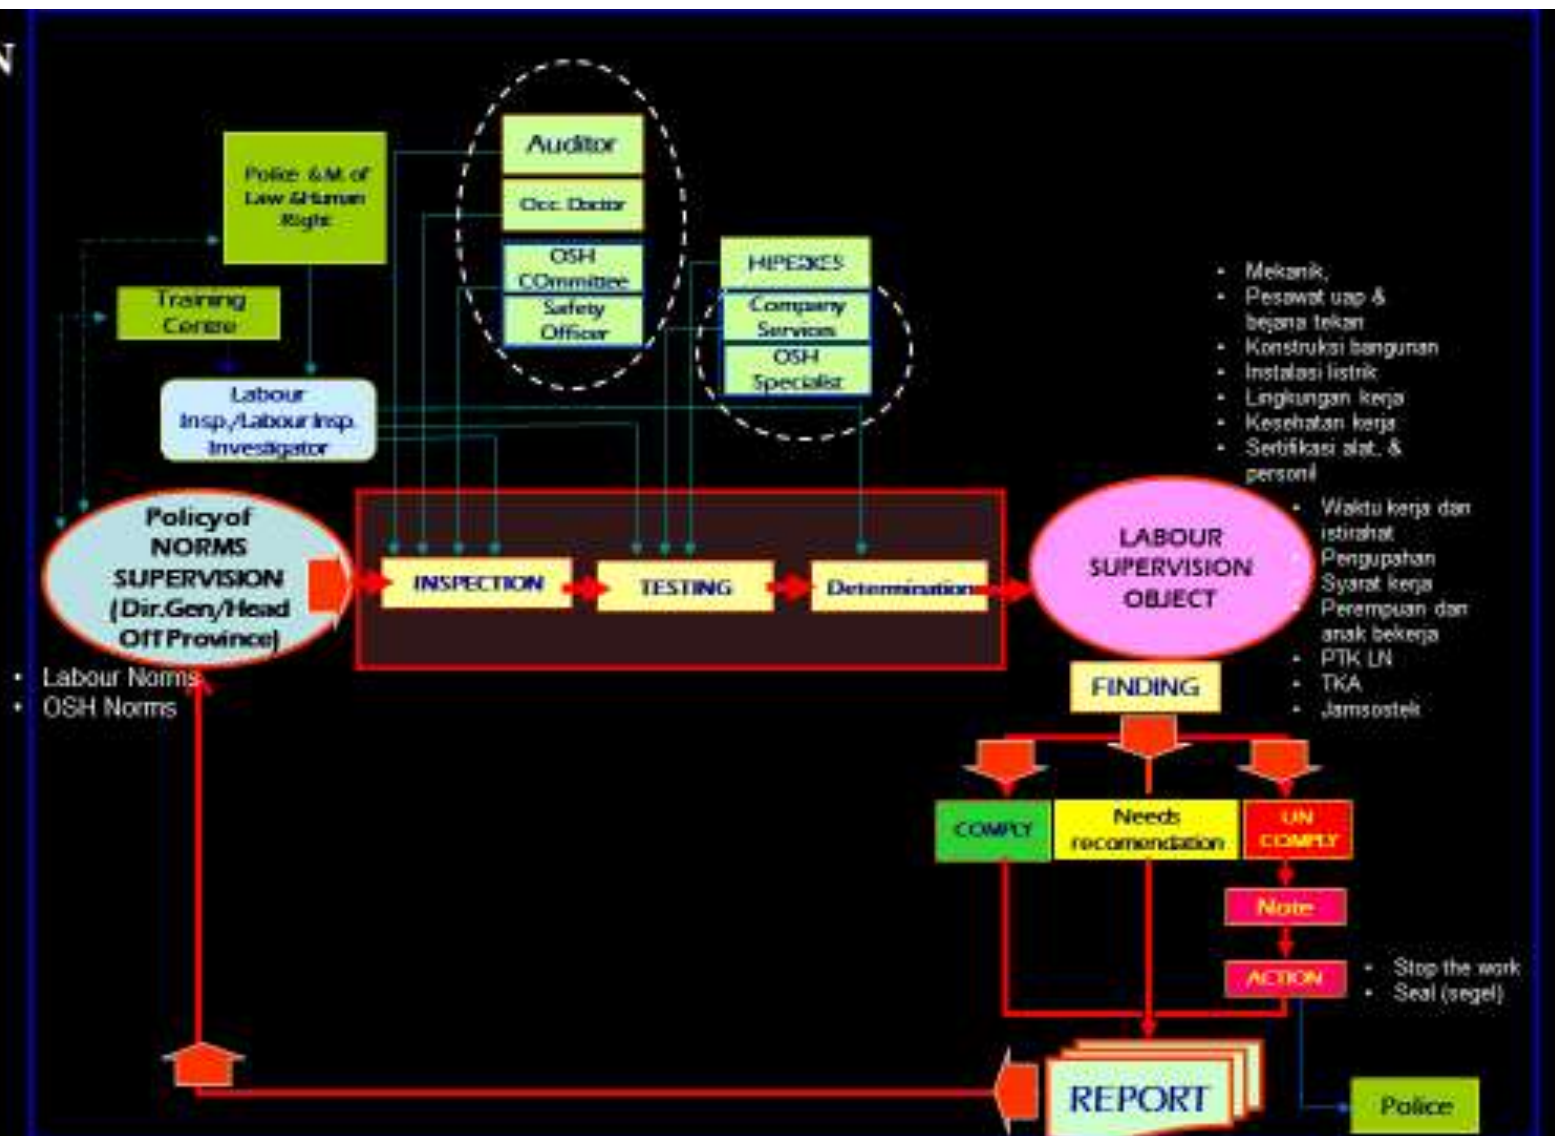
N

Police &M. of Law &Human Right

Training Centre

Labour Insp./Labour Insp. Investigator

Auditor

Occ. Doctor

OSH COmmittee

Safety Officer

HIPERKES

Company Services

OSH Specialist

- Mekanik,
- Pesawat uap & bejana tekan
- Konstruksi bangunan
- Instalasi listrik
- Lingkungan kerja
- Kesehatan kerja
- Sertifikasi alat. & personil

Policy of NORMS SUPERVISION (Dir.Gen/Head Off Province)

INSPECTION

TESTING

Determination

LABOUR SUPERVISION OBJECT

- Waktu kerja dan istirahat
- Pengupahan
- Syarat kerja
- Perempuan dan anak bekerja
- PTK LN
- TKA
- Jamsostek

- Labour Norms
- OSH Norms

FINDING

COMPLY

Needs recomendation

UN COMPLY

Note

ACTION

- Stop the work
- Seal (segel)

REPORT

Police